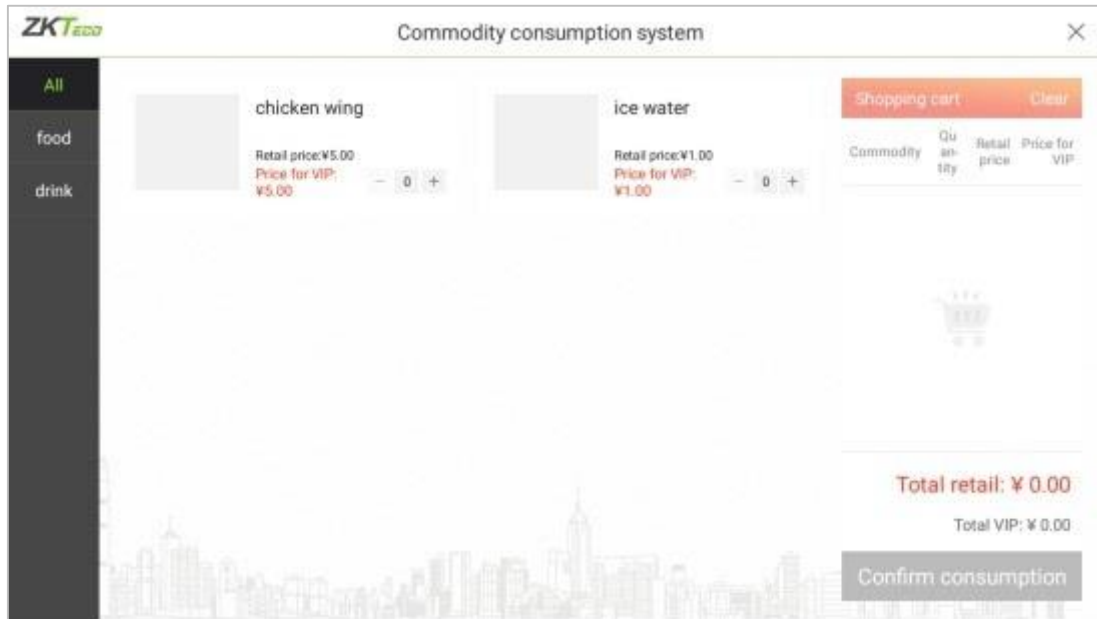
ZKTeco

Commodity consumption system

×

All

food

drink

chicken wing

Retail price:¥5.00

Price for VIP: ¥5.00

− 0 +

ice water

Retail price:¥1.00

Price for VIP: ¥1.00

− 0 +

Shopping cart

Clear

| Commodity | Quantity | Retail price | Price for VIP |
|---|---|---|---|

Total retail: ¥ 0.00

Total VIP: ¥ 0.00

Confirm consumption